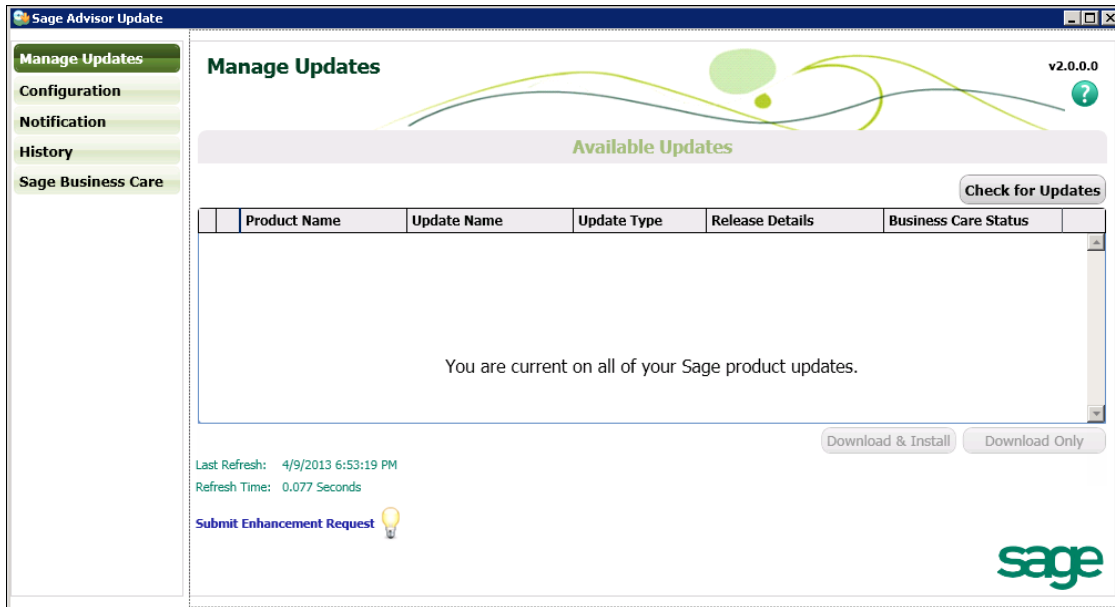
Sage Advisor Update

Manage Updates
Configuration
Notification
History
Sage Business Care

Manage Updates

v2.0.0.0

Available Updates

Check for Updates

| | | Product Name | Update Name | Update Type | Release Details | Business Care Status |
|---|---|---|---|---|---|---|

You are current on all of your Sage product updates.

Download & Install
Download Only

Last Refresh: 4/9/2013 6:53:19 PM
Refresh Time: 0.077 Seconds

Submit Enhancement Request

sage